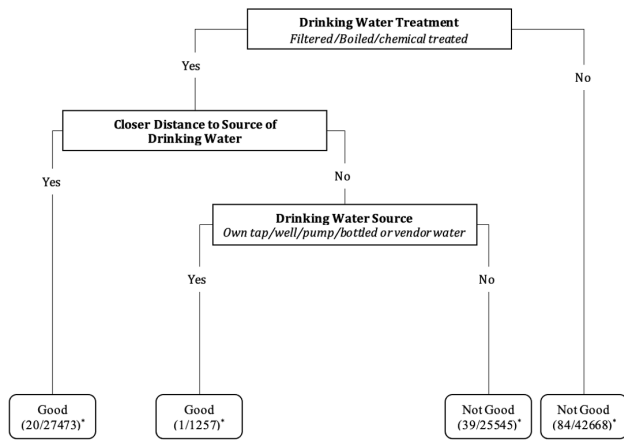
Drinking Water Treatment
*Filtered/Boiled/chemical treated*

Yes

No

Closer Distance to Source of Drinking Water

Yes

No

Drinking Water Source
*Own tap/well/pump/bottled or vendor water*

Yes

No

Good
(20/27473)*

Good
(1/1257)*

Not Good
(39/25545)*

Not Good
(84/42668)*